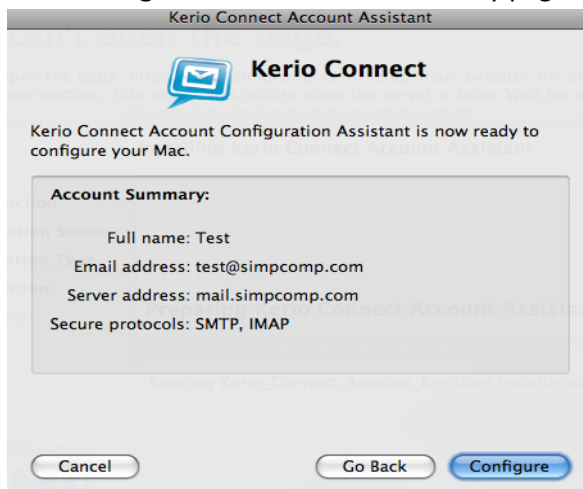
Kerio Connect Account Assistant

Kerio Connect

Kerio Connect Account Configuration Assistant is now ready to configure your Mac.

Account Summary:

Full name: Test

Email address: test@simpcomp.com

Server address: mail.simpcomp.com

Secure protocols: SMTP, IMAP

Cancel

Go Back

Configure